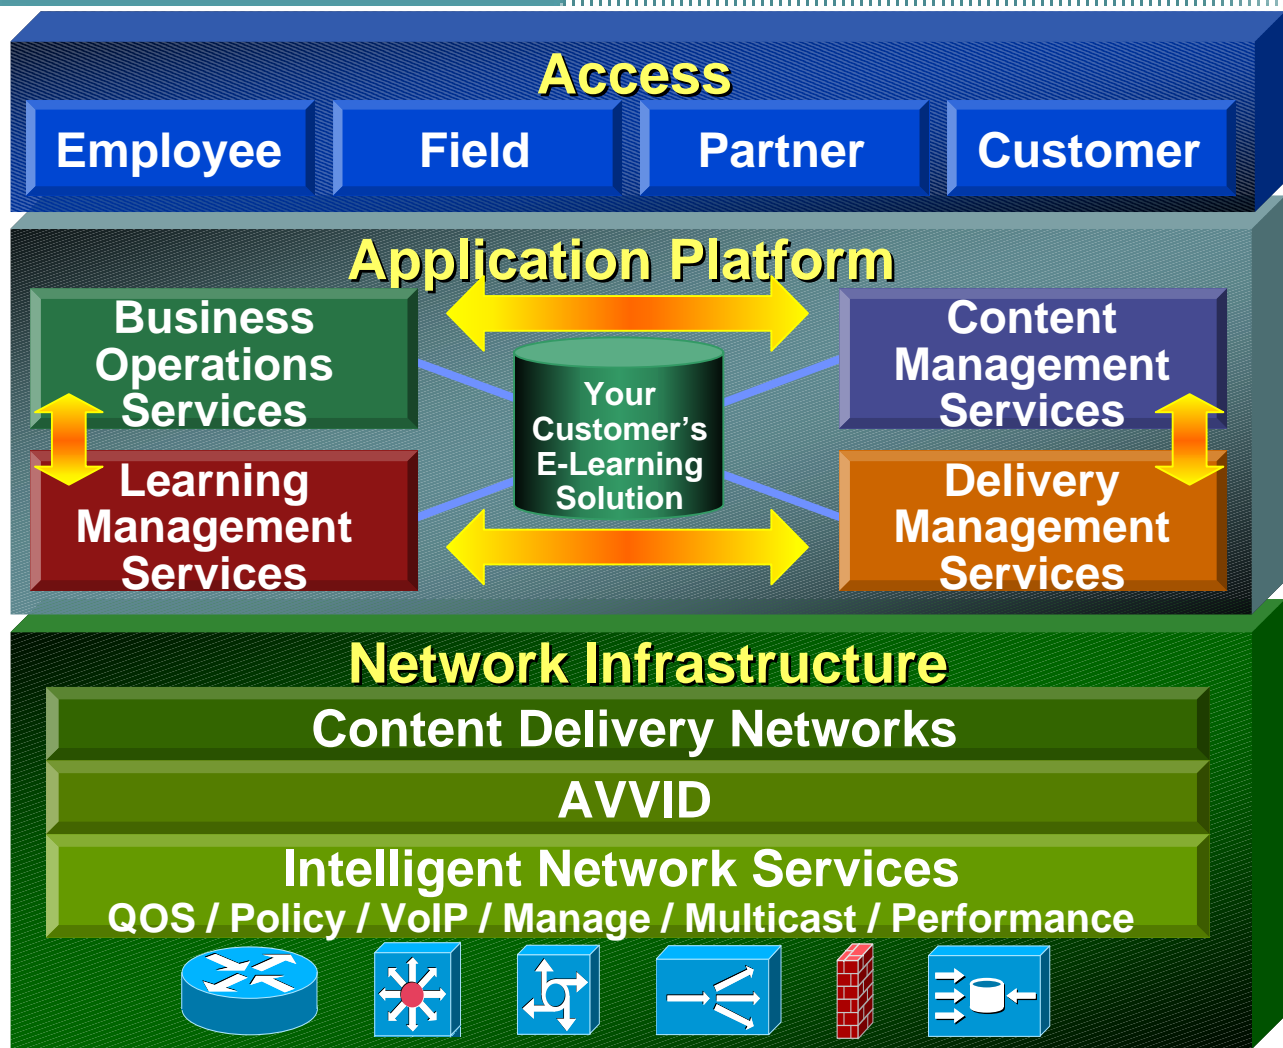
Access

Employee

Field

Partner

Customer

Application Platform

Business Operations Services

Content Management Services

Your Customer's E-Learning Solution

Learning Management Services

Delivery Management Services

Network Infrastructure

Content Delivery Networks

AVVID

Intelligent Network Services

QOS / Policy / VoIP / Manage / Multicast / Performance